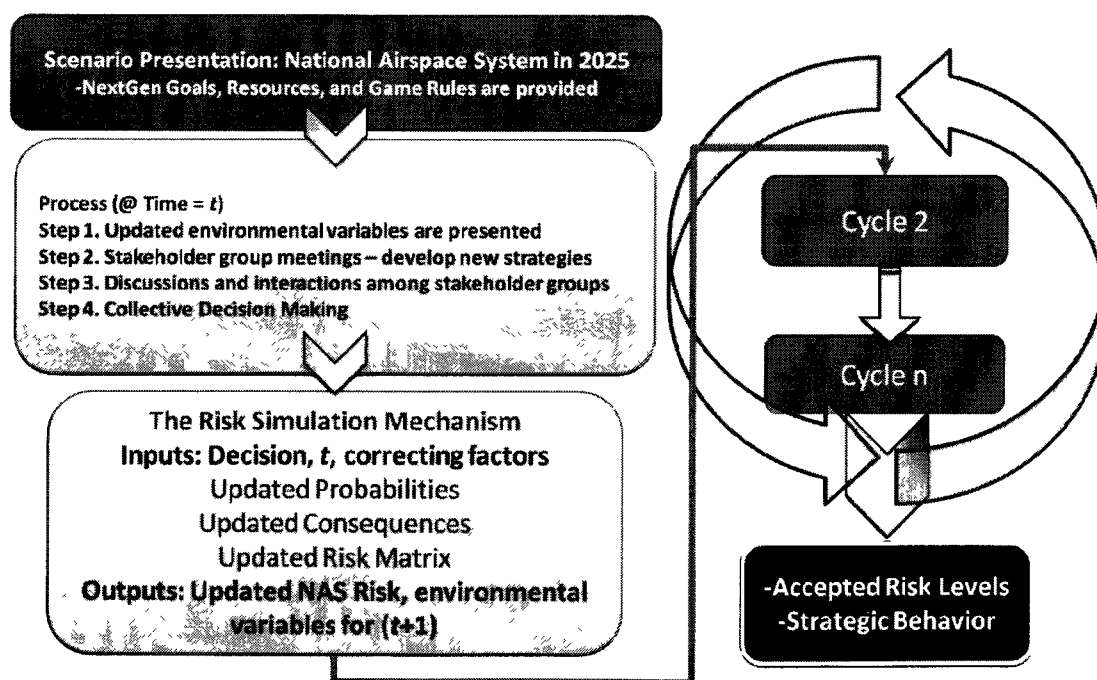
Scenario Presentation: National Airspace System in 2025
-NextGen Goals, Resources, and Game Rules are provided

Process (@ Time = $t$)
Step 1. Updated environmental variables are presented
Step 2. Stakeholder group meetings – develop new strategies
Step 3. Discussions and interactions among stakeholder groups
Step 4. Collective Decision Making

The Risk Simulation Mechanism
Inputs: Decision, $t$, correcting factors
Updated Probabilities
Updated Consequences
Updated Risk Matrix
Outputs: Updated NAS Risk, environmental variables for ($t$+1)

Cycle 2

Cycle n

-Accepted Risk Levels
-Strategic Behavior